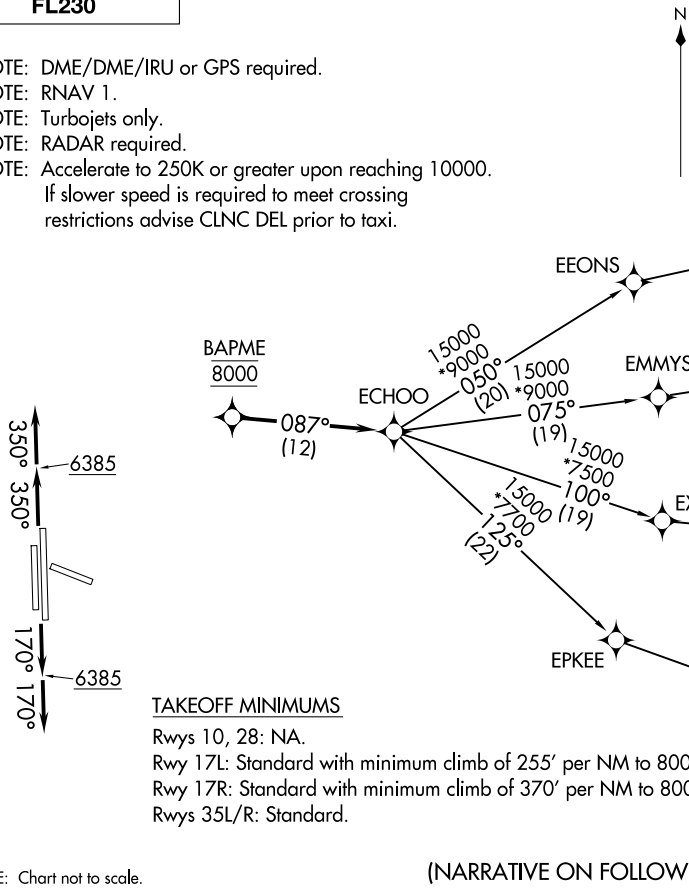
FL230

OTE: DME/DME/IRU or GPS required.
OTE: RNAV 1.
OTE: Turbojets only.
OTE: RADAR required.
OTE: Accelerate to 250K or greater upon reaching 10000. If slower speed is required to meet crossing restrictions advise CLNC DEL prior to taxi.

N

EEONS

BAPME
8000

15000
*9000
050°
(20)

15000
*9000
075°
(19)

EMMYS

ECHOO

087°
(12)

350°
6385
350°

15000
*7500
100°
(19)

EX

15000
*7700
125°
(22)

170°
6385
170°

EPKEE

TAKEOFF MINIMUMS
Rwys 10, 28: NA.
Rwy 17L: Standard with minimum climb of 255' per NM to 800
Rwy 17R: Standard with minimum climb of 370' per NM to 800
Rwys 35L/R: Standard.

E: Chart not to scale.

(NARRATIVE ON FOLLOW